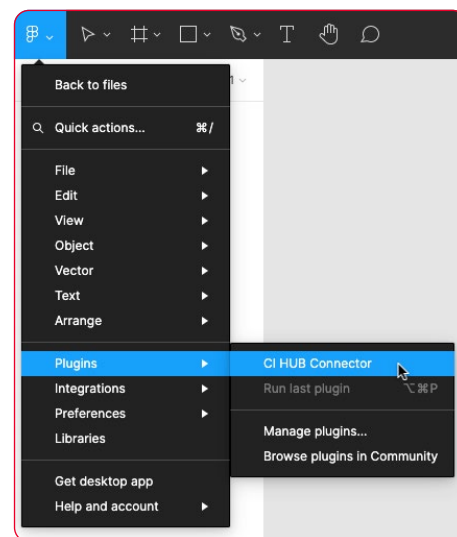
Back to files

Quick actions... ⌘/

File
Edit
View
Object
Vector
Text
Arrange

Plugins
Integrations
Preferences
Libraries

Get desktop app
Help and account

CI HUB Connector
Run last plugin ⌥⌘P

Manage plugins...
Browse plugins in Community